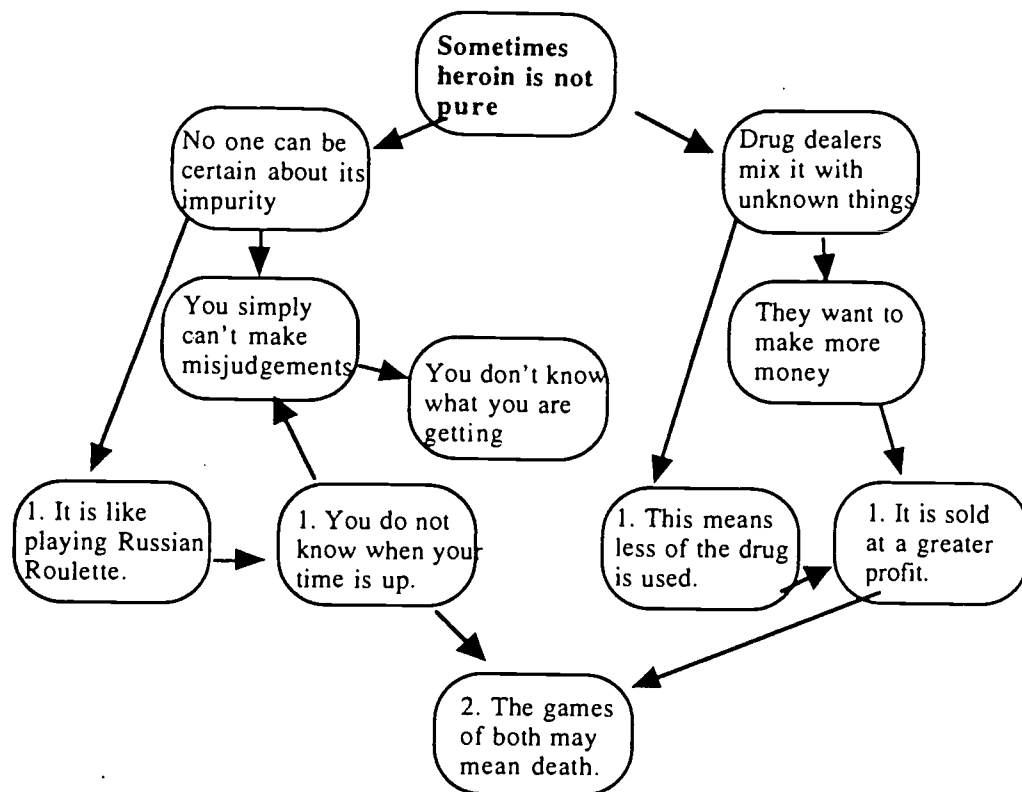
Sometimes heroin is not pure

No one can be certain about its impurity

Drug dealers mix it with unknown things

You simply can't make misjudgements

You don't know what you are getting

They want to make more money

1. It is like playing Russian Roulette.

1. You do not know when your time is up.

1. This means less of the drug is used.

1. It is sold at a greater profit.

2. The games of both may mean death.